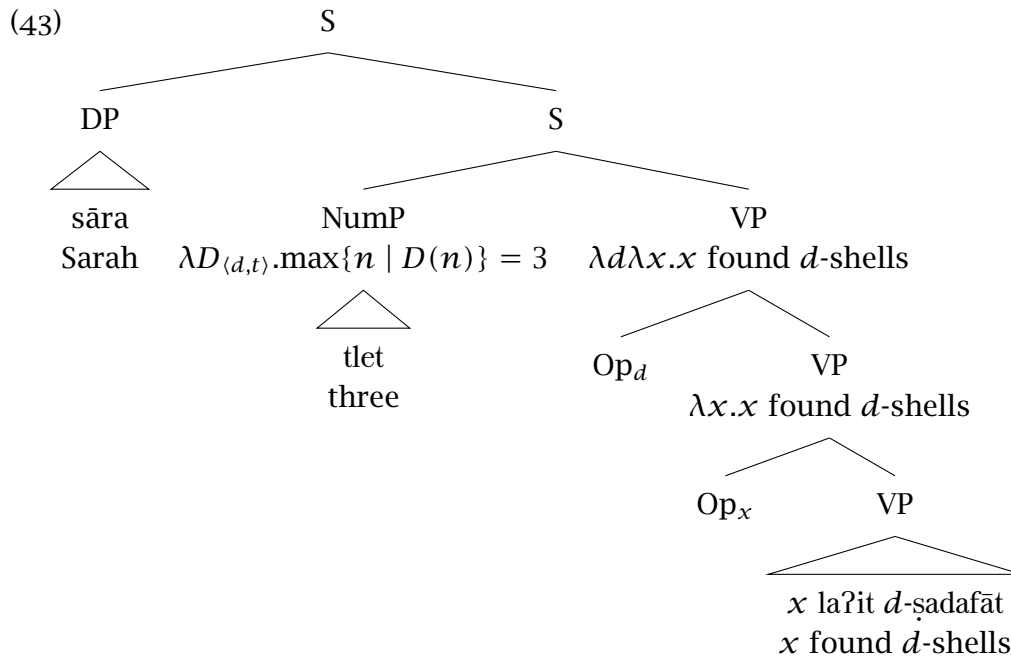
(43)

S

DP

sāra
Sarah

S

NumP
$\lambda D_{\langle d,t \rangle}.\max\{n \mid D(n)\} = 3$

tlet
three

VP
$\lambda d \lambda x.x$ found $d$-shells

Op$_d$

VP
$\lambda x.x$ found $d$-shells

Op$_x$

VP

$x$ laʔit $d$-ṣadafāt
$x$ found $d$-shells